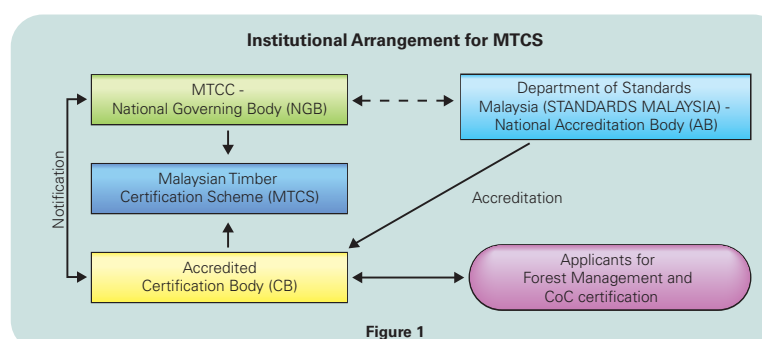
Institutional Arrangement for MTCS

MTCC - National Governing Body (NGB)

Department of Standards Malaysia (STANDARDS MALAYSIA) - National Accreditation Body (AB)

Malaysian Timber Certification Scheme (MTCS)

Notification

Accreditation

Accredited Certification Body (CB)

Applicants for Forest Management and CoC certification

Figure 1